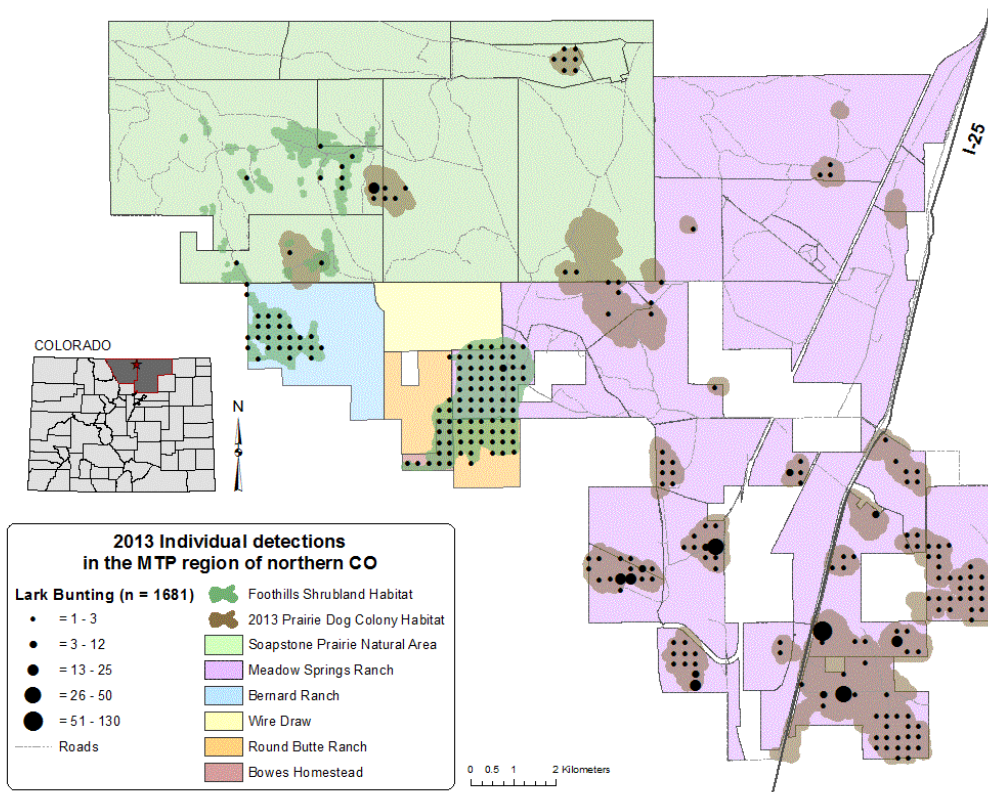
I-25

COLORADO

N

2013 Individual detections in the MTP region of northern CO

Lark Bunting (n = 1681)
= 1 - 3
= 3 - 12
= 13 - 25
= 26 - 50
= 51 - 130
Roads

Foothills Shrubland Habitat
2013 Prairie Dog Colony Habitat
Soapstone Prairie Natural Area
Meadow Springs Ranch
Bernard Ranch
Wire Draw
Round Butte Ranch
Bowes Homestead

0 0.5 1 2 Kilometers